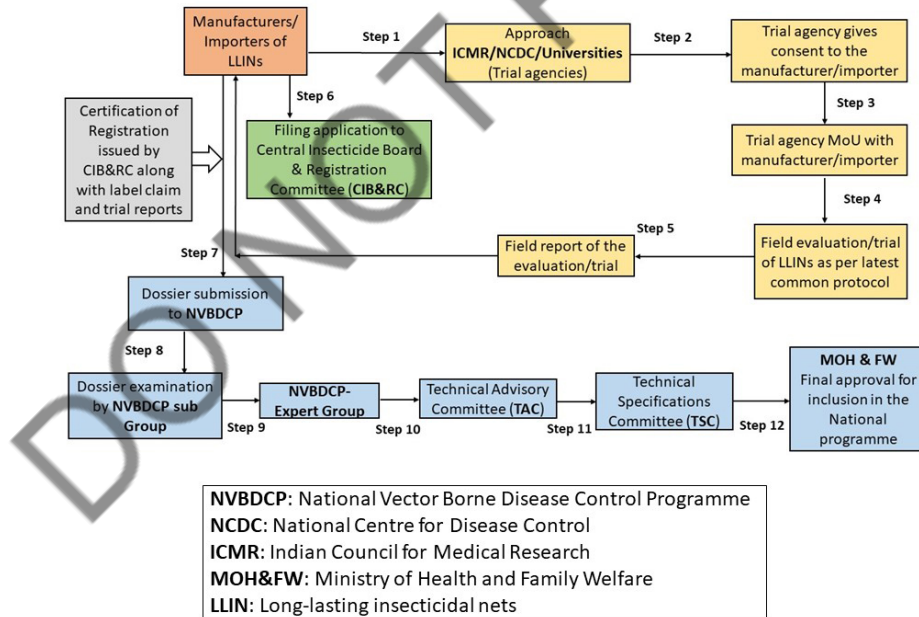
Manufacturers/ Importers of LLINs

Step 1

Approach ICMR/NCDC/Universities (Trial agencies)

Step 2

Trial agency gives consent to the manufacturer/importer

Step 3

Trial agency MoU with manufacturer/importer

Step 4

Field evaluation/trial of LLINs as per latest common protocol

Step 5

Field report of the evaluation/trial

Step 6

Filing application to Central Insecticide Board & Registration Committee (CIB&RC)

Certification of Registration issued by CIB&RC along with label claim and trial reports

Step 7

Dossier submission to NVBDCP

Step 8

Dossier examination by NVBDCP sub Group

Step 9

NVBDCP-Expert Group

Step 10

Technical Advisory Committee (TAC)

Step 11

Technical Specifications Committee (TSC)

Step 12

MOH & FW Final approval for inclusion in the National programme

DO NOT

NVBDCP: National Vector Borne Disease Control Programme
NCDC: National Centre for Disease Control
ICMR: Indian Council for Medical Research
MOH&FW: Ministry of Health and Family Welfare
LLIN: Long-lasting insecticidal nets